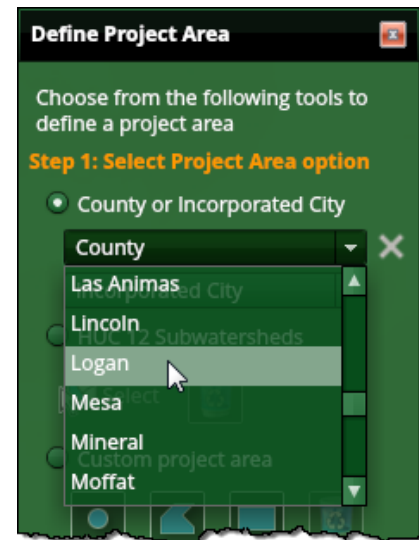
Define Project Area

Choose from the following tools to define a project area

Step 1: Select Project Area option

County or Incorporated City

County

Las Animas
Lincoln
Logan
Mesa
Mineral
Moffat

Incorporated City

HUC 12 Subwatersheds

Select

Custom project area